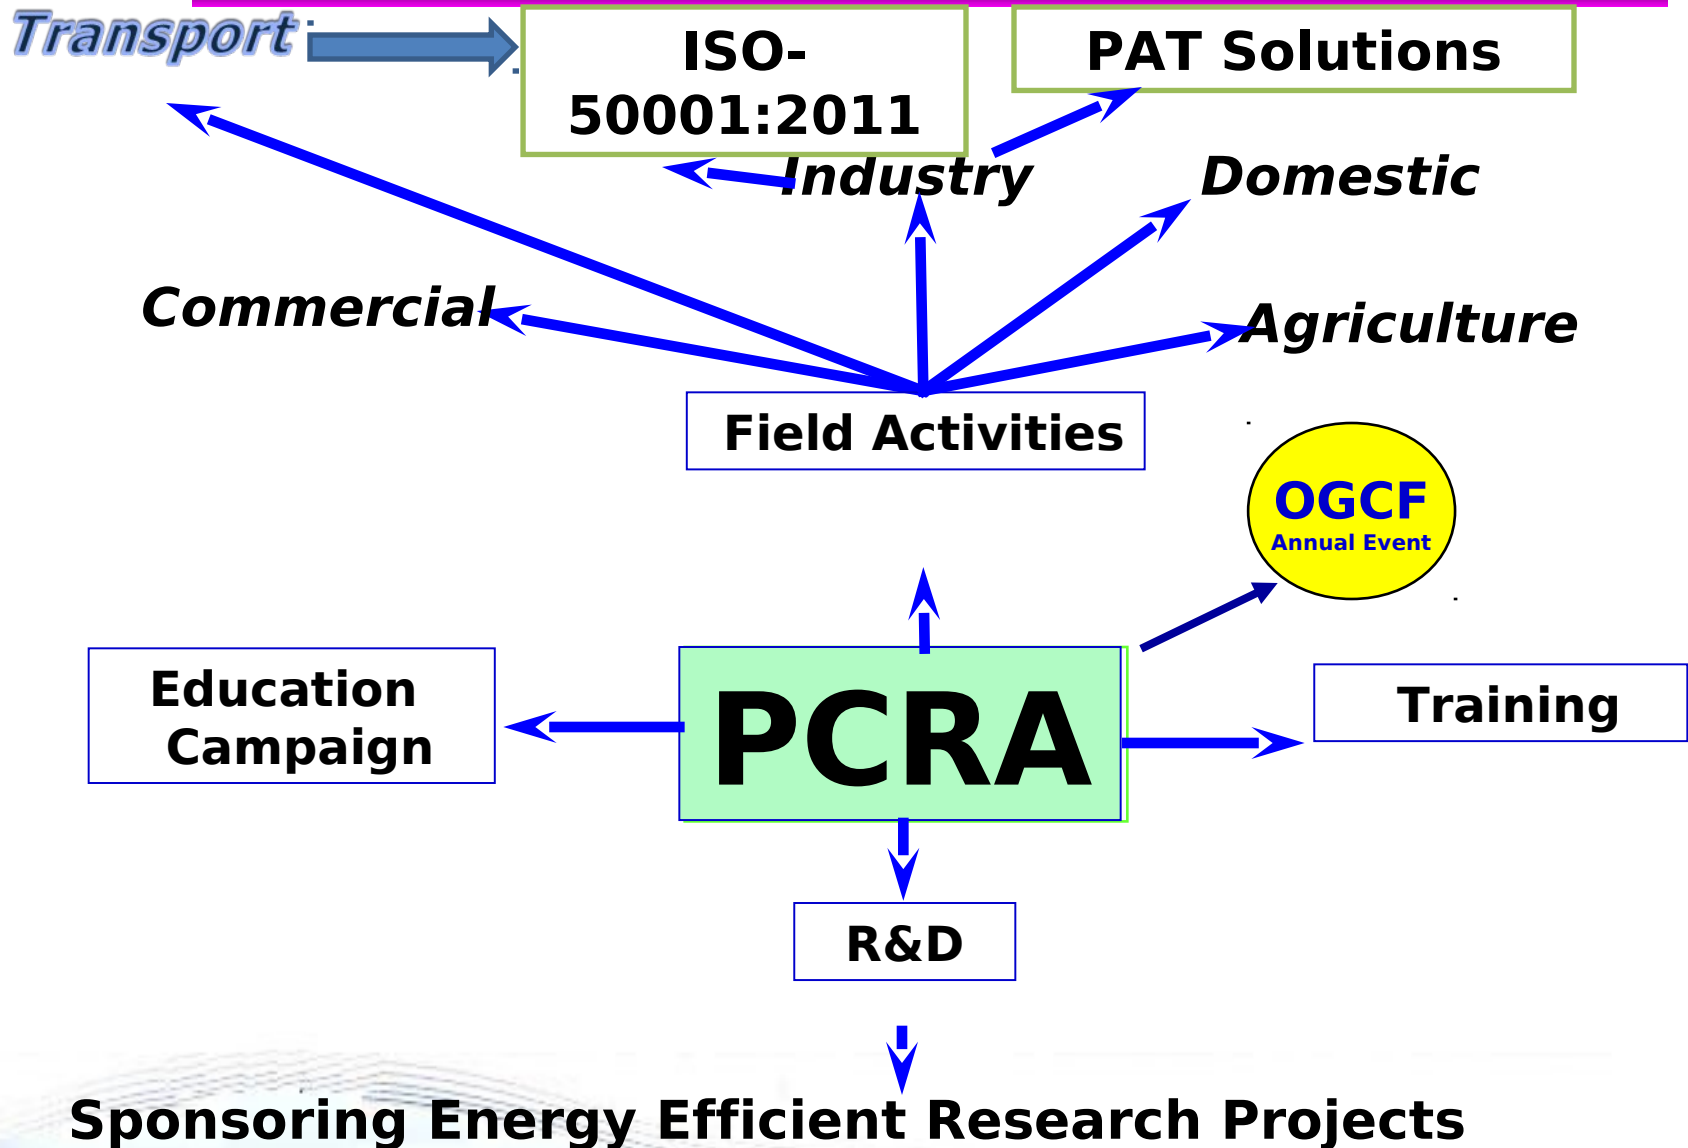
Transport

ISO-50001:2011

PAT Solutions

Industry

Domestic

Commercial

Agriculture

Field Activities

OGCF
Annual Event

Education Campaign

PCRA

Training

R&D

Sponsoring Energy Efficient Research Projects